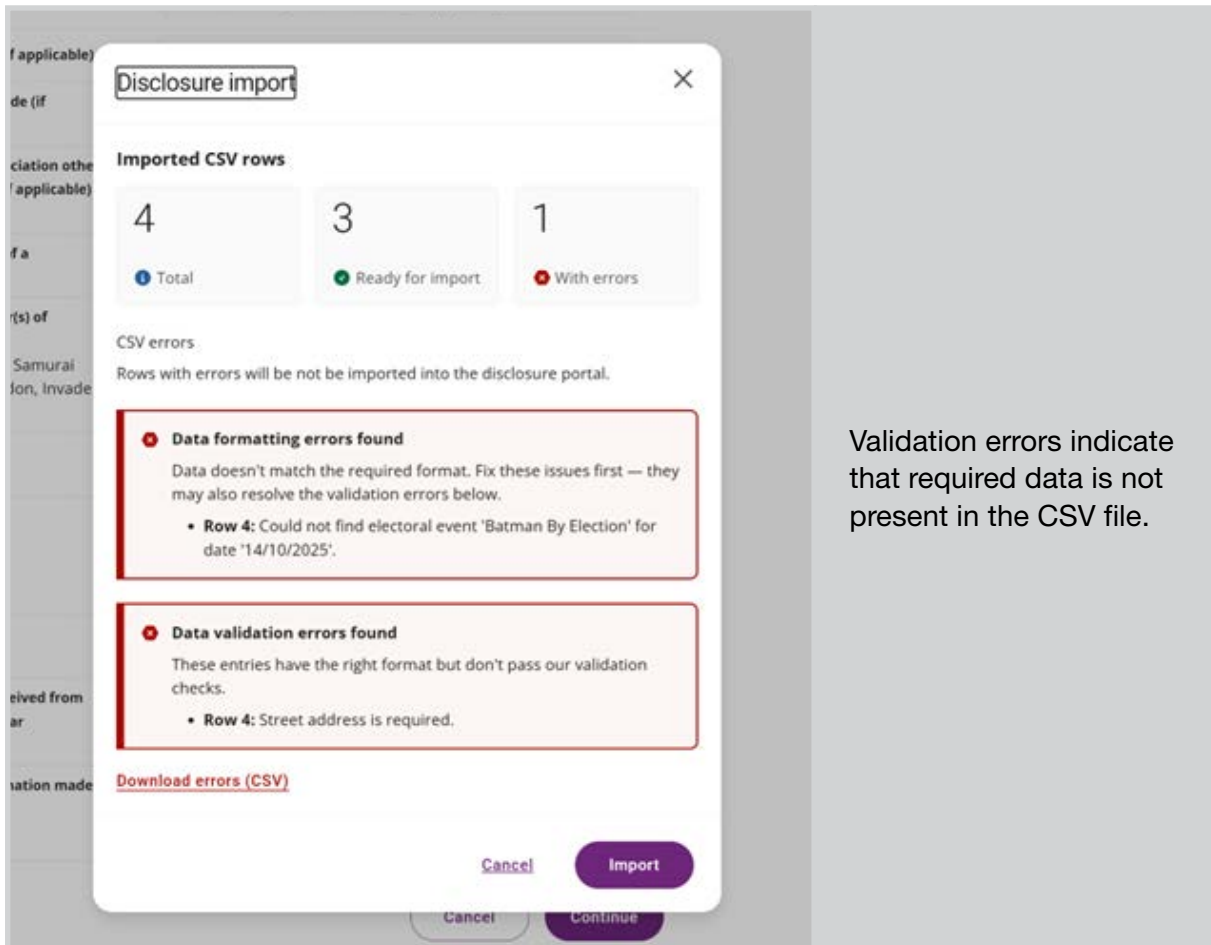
f applicable)
de (if
ciation othe
f applicable)
f a
r(s) of
Samurai
Jon, Invade
eived from
ar
nation made

Disclosure import

×

Imported CSV rows

4
Total

3
Ready for import

1
With errors

CSV errors

Rows with errors will be not be imported into the disclosure portal.

Data formatting errors found

Data doesn't match the required format. Fix these issues first — they may also resolve the validation errors below.

• **Row 4:** Could not find electoral event 'Batman By Election' for date '14/10/2025'.

Data validation errors found

These entries have the right format but don't pass our validation checks.

• **Row 4:** Street address is required.

Download errors (CSV)

Cancel

Import

Cancel

Continue

Validation errors indicate that required data is not present in the CSV file.